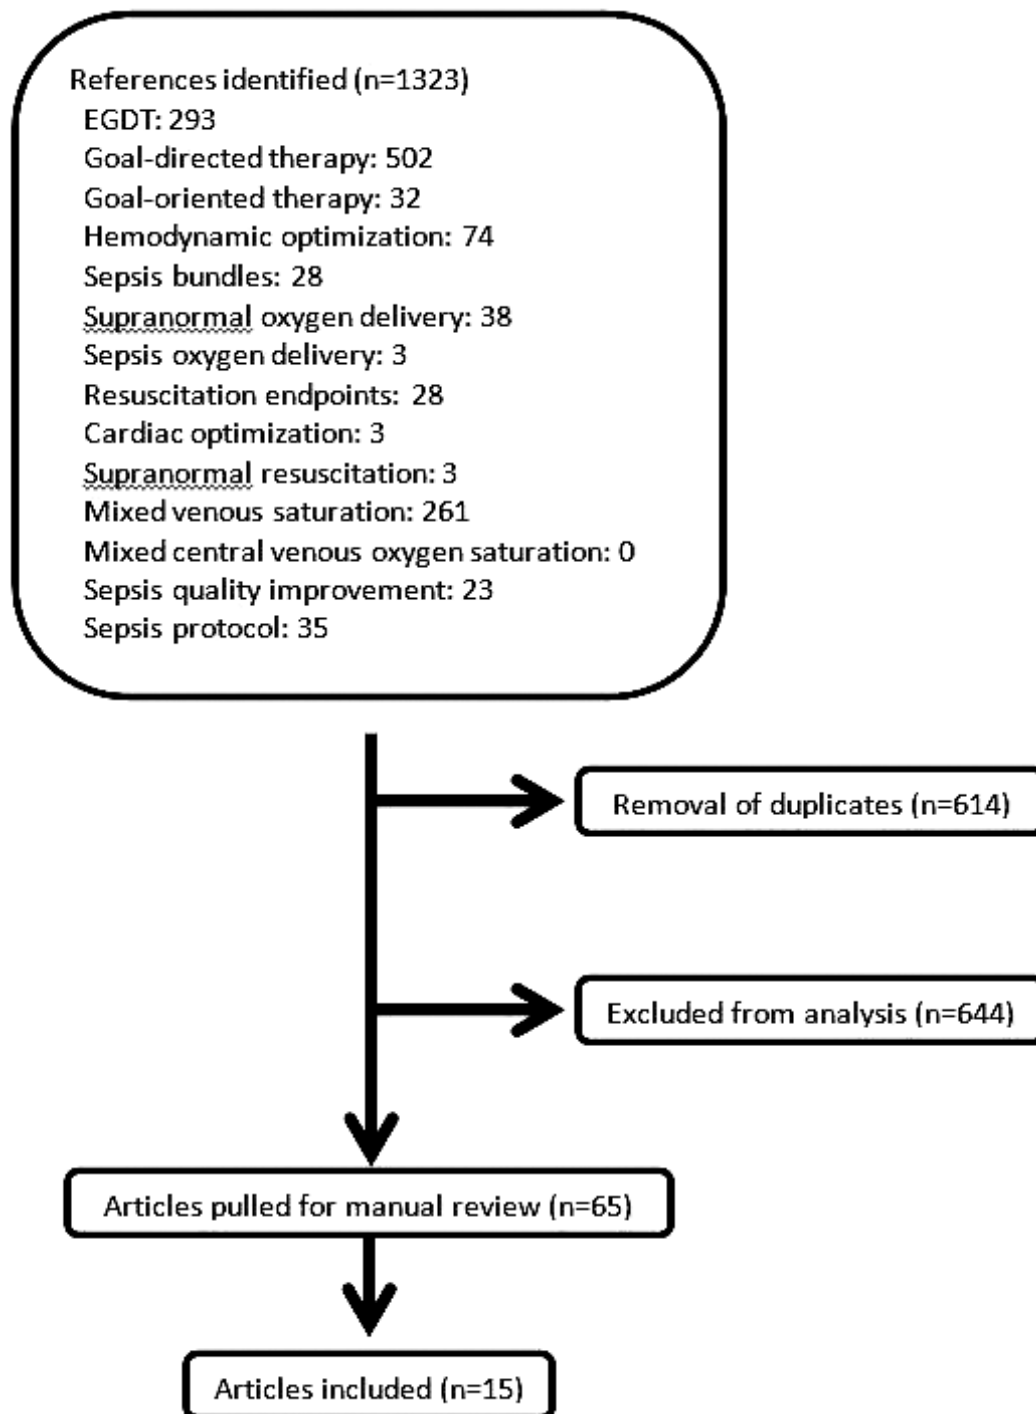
References identified (n=1323)
EGDT: 293
Goal-directed therapy: 502
Goal-oriented therapy: 32
Hemodynamic optimization: 74
Sepsis bundles: 28
Supranormal oxygen delivery: 38
Sepsis oxygen delivery: 3
Resuscitation endpoints: 28
Cardiac optimization: 3
Supranormal resuscitation: 3
Mixed venous saturation: 261
Mixed central venous oxygen saturation: 0
Sepsis quality improvement: 23
Sepsis protocol: 35

Removal of duplicates (n=614)

Excluded from analysis (n=644)

Articles pulled for manual review (n=65)

Articles included (n=15)